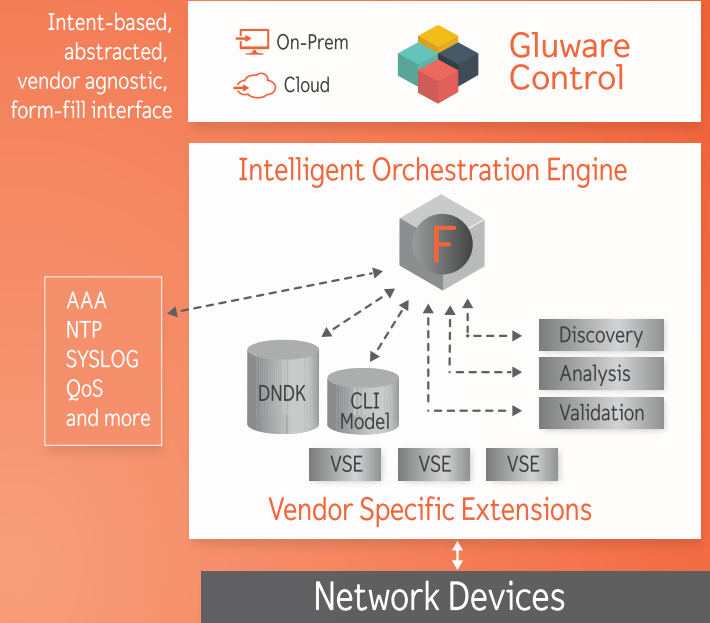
Intent-based, abstracted, vendor agnostic, form-fill interface

On-Prem
Cloud

Gluware Control

Intelligent Orchestration Engine

F

AAA
NTP
SYSLOG
QoS
and more

DNDK

CLI Model

Discovery
Analysis
Validation

VSE
VSE
VSE

Vendor Specific Extensions

Network Devices